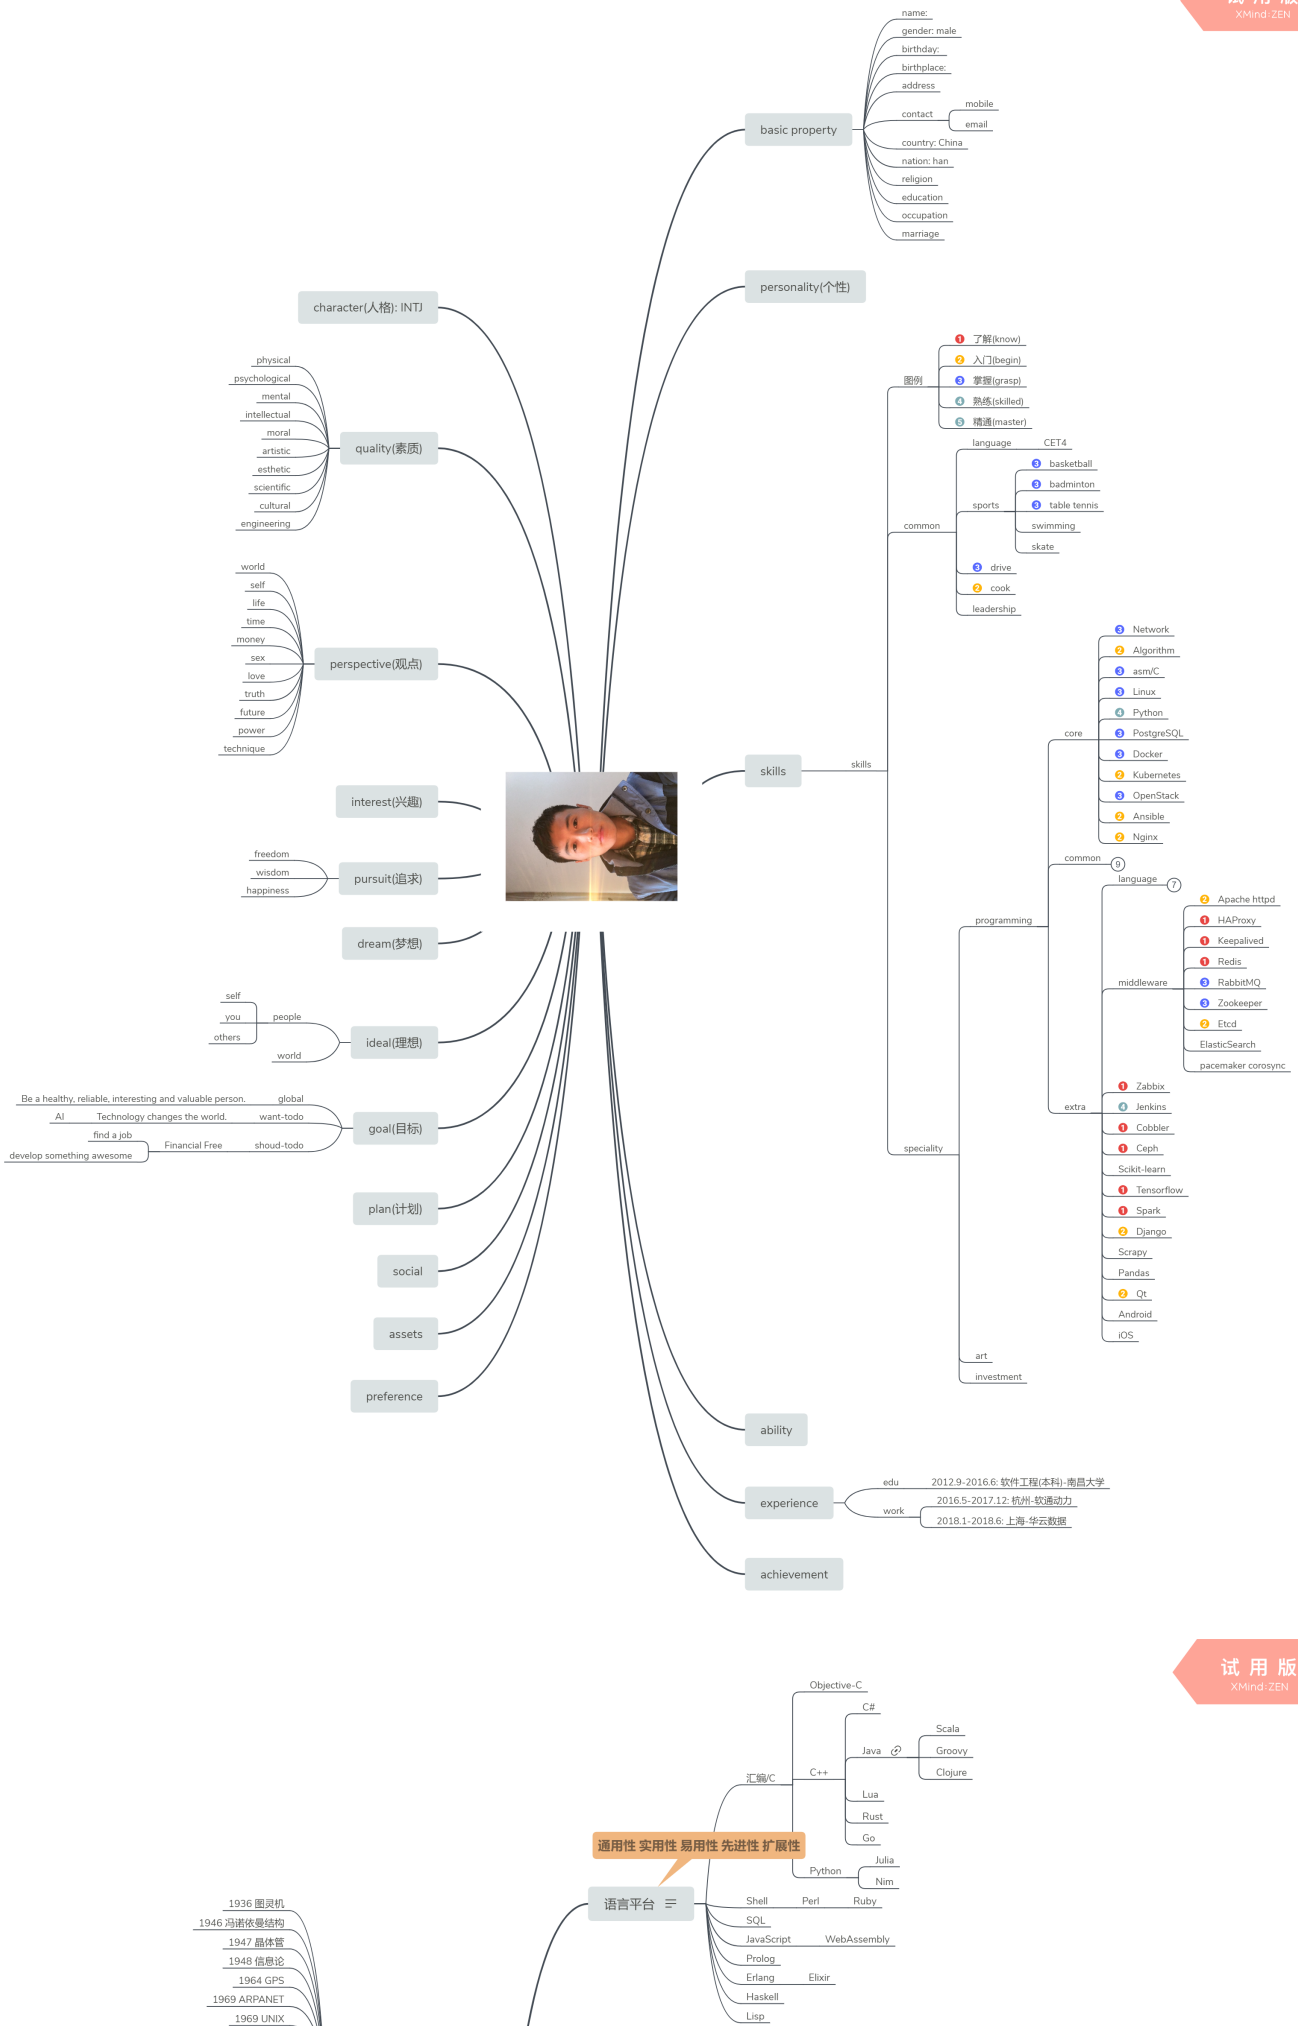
XMind·ZEN

name:
gender: male
birthday:
birthplace:
address
contact
mobile
email
country: China
nation: han
religion
education
occupation
marriage

basic property

personality(个性)

character(人格): INTJ

physical
psychological
mental
intellectual
moral
artistic
esthetic
scientific
cultural
engineering

quality(素质)

图例
1 了解(know)
2 入门(begin)
3 掌握(grasp)
4 熟练(skilled)
5 精通(master)

common
language CET4
sports
3 basketball
3 badminton
3 table tennis
swimming
skate
3 drive
2 cook
leadership

world
self
life
time
money
sex
love
truth
future
power
technique

perspective(观点)

skills
skills

core
3 Network
2 Algorithm
3 asm/C
3 Linux
4 Python
3 PostgreSQL
3 Docker
2 Kubernetes
3 OpenStack
2 Ansible
2 Nginx

interest(兴趣)

freedom
wisdom
happiness

pursuit(追求)

common 9
language 7

programming

middleware
2 Apache httpd
1 HAProxy
1 Keepalived
1 Redis
3 RabbitMQ
3 Zookeeper
2 Etcd
ElasticSearch
pacemaker corosync

dream(梦想)

self
you
others
people
world

ideal(理想)

extra
1 Zabbix
4 Jenkins
1 Cobbler
1 Ceph
Scikit-learn
1 Tensorflow
1 Spark
2 Django
Scrapy
Pandas
2 Qt
Android
iOS

speciality

Be a healthy, reliable, interesting and valuable person. global
AI Technology changes the world. want-todo
find a job
develop something awesome
Financial Free shoud-todo

goal(目标)

plan(计划)

social

assets

preference

art
investment

ability

experience
edu 2012.9-2016.6: 软件工程(本科)-南昌大学
work 2016.5-2017.12: 杭州-软通动力
2018.1-2018.6: 上海-华云数据

achievement

试 用 版
XMind·ZEN

Objective-C
C#
Scala
Java
Groovy
Clojure
汇编/C
C++
Lua
Rust
Go
通用性 实用性 易用性 先进性 扩展性
Julia
Python
Nim
语言平台
Shell Perl Ruby
SQL
JavaScript WebAssembly
Prolog
Erlang Elixir
Haskell
Lisp

1936 图灵机
1946 冯诺依曼结构
1947 晶体管
1948 信息论
1964 GPS
1969 ARPANET
1969 UNIX